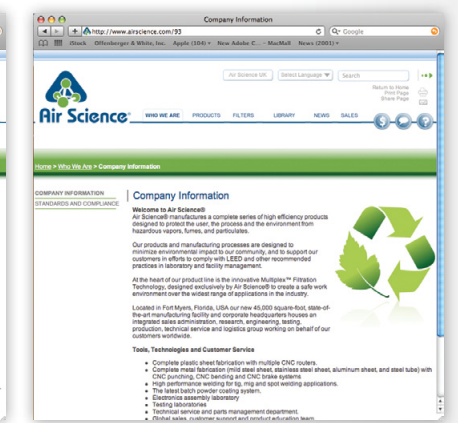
Company Information

http://www.airscience.com/93

Google

iStock Offenberger & White, Inc. Apple (104) New Adobe C... MacMall News (2001)

Air Science UK Select Language Search

Return to Home
Print Page
Share Page

Air Science

WHO WE ARE PRODUCTS FILTERS LIBRARY NEWS SALES

Home > Who We Are > Company Information

COMPANY INFORMATION
STANDARDS AND COMPLIANCE

Company Information

Welcome to Air Science®
Air Science® manufactures a complete series of high efficiency products designed to protect the user, the process and the environment from hazardous vapors, fumes, and particulates.

Our products and manufacturing processes are designed to minimize environmental impact to our community, and to support our customers in efforts to comply with LEED and other recommended practices in laboratory and facility management.

At the heart of our product line is the innovative Multiplex™ Filtration Technology, designed exclusively by Air Science® to create a safe work environment over the widest range of applications in the industry.

Located in Fort Myers, Florida, USA our new 45,000 square-foot, state-of-the-art manufacturing facility and corporate headquarters houses an integrated sales administration, research, engineering, testing, production, technical service and logistics group working on behalf of our customers worldwide.

Tools, Technologies and Customer Service

- Complete plastic sheet fabrication with multiple CNC routers.
- Complete metal fabrication (mild steel sheet, stainless steel sheet, aluminum sheet, and steel tube) with CNC punching, CNC bending and CNC brake systems
- High performance welding for tig, mig and spot welding applications.
- The latest batch powder coating system.
- Electronics assembly laboratory
- Testing laboratories
- Technical service and parts management department.
- Global sales, customer support and product education team